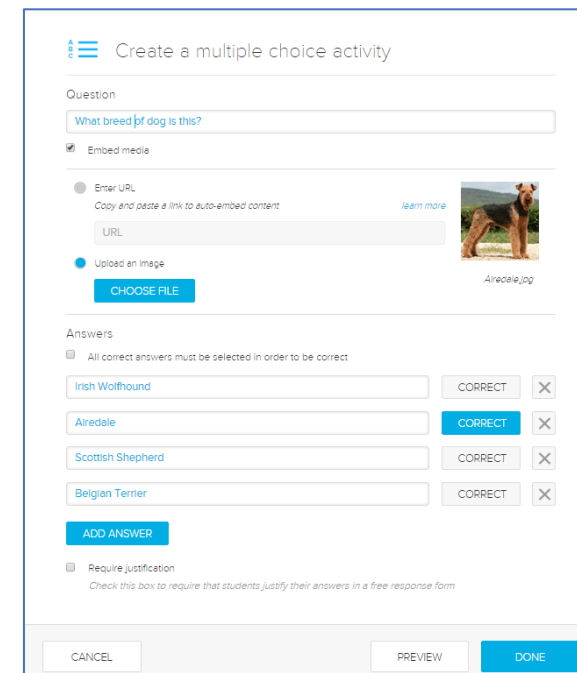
Create a multiple choice activity

Question

What breed of dog is this?

Embed media

Enter URL

Copy and paste a link to auto-embed content

learn more

URL

Upload an image

CHOOSE FILE

Airedale.jpg

Answers

All correct answers must be selected in order to be correct

Irish Wolfhound
CORRECT

Airedale
CORRECT

Scottish Shepherd
CORRECT

Belgian Terrier
CORRECT

ADD ANSWER

Require justification

Check this box to require that students justify their answers in a free response form

CANCEL

PREVIEW

DONE